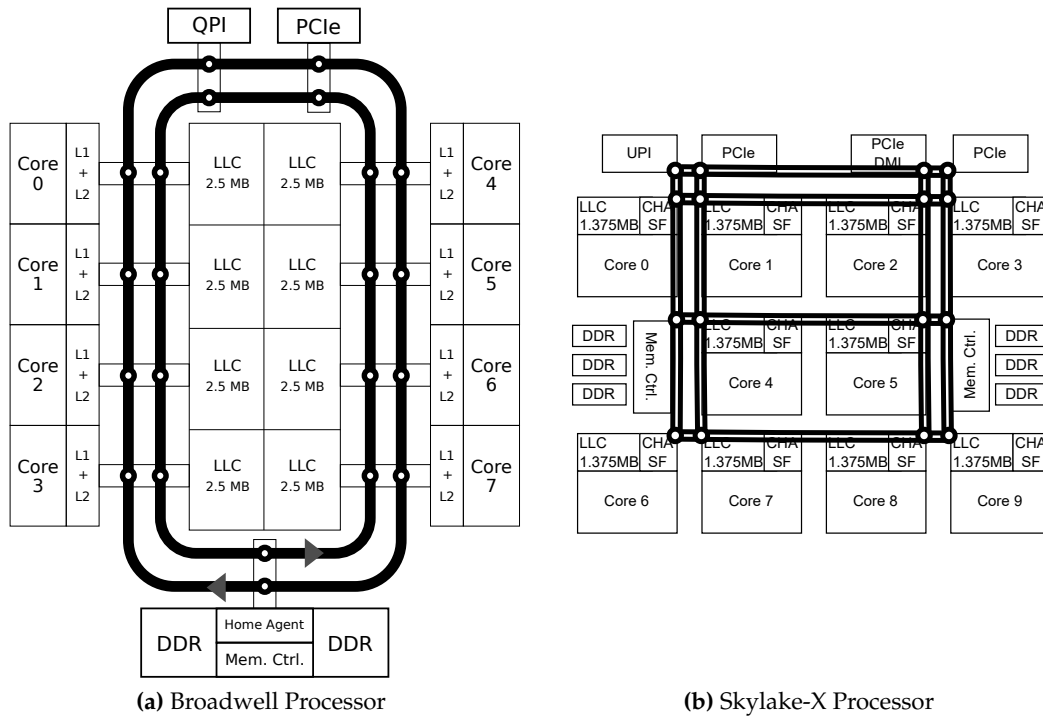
QPI PCIe

Core 0 L1 + L2 LLC 2.5 MB LLC 2.5 MB L1 + L2 Core 4

Core 1 L1 + L2 LLC 2.5 MB LLC 2.5 MB L1 + L2 Core 5

Core 2 L1 + L2 LLC 2.5 MB LLC 2.5 MB L1 + L2 Core 6

Core 3 L1 + L2 LLC 2.5 MB LLC 2.5 MB L1 + L2 Core 7

DDR Home Agent Mem. Ctrl. DDR

(a) Broadwell Processor

UPI PCIe PCIe DMI PCIe

LLC 1.375MB CHA SF Core 0
LLC 1.375MB CHA SF Core 1
LLC 1.375MB CHA SF Core 2
LLC 1.375MB CHA SF Core 3

DDR DDR DDR Mem. Ctrl.
LLC 1.375MB CHA SF Core 4
LLC 1.375MB CHA SF Core 5
Mem. Ctrl. DDR DDR DDR

LLC 1.375MB CHA SF Core 6
LLC 1.375MB CHA SF Core 7
LLC 1.375MB CHA SF Core 8
LLC 1.375MB CHA SF Core 9

(b) Skylake-X Processor